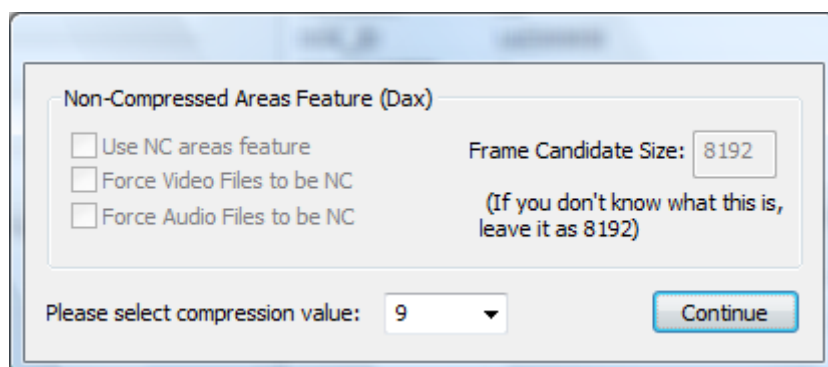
Non-Compressed Areas Feature (Dax)

Use NC areas feature

Force Video Files to be NC

Force Audio Files to be NC

Frame Candidate Size: 8192

(If you don't know what this is, leave it as 8192)

Please select compression value: 9

Continue